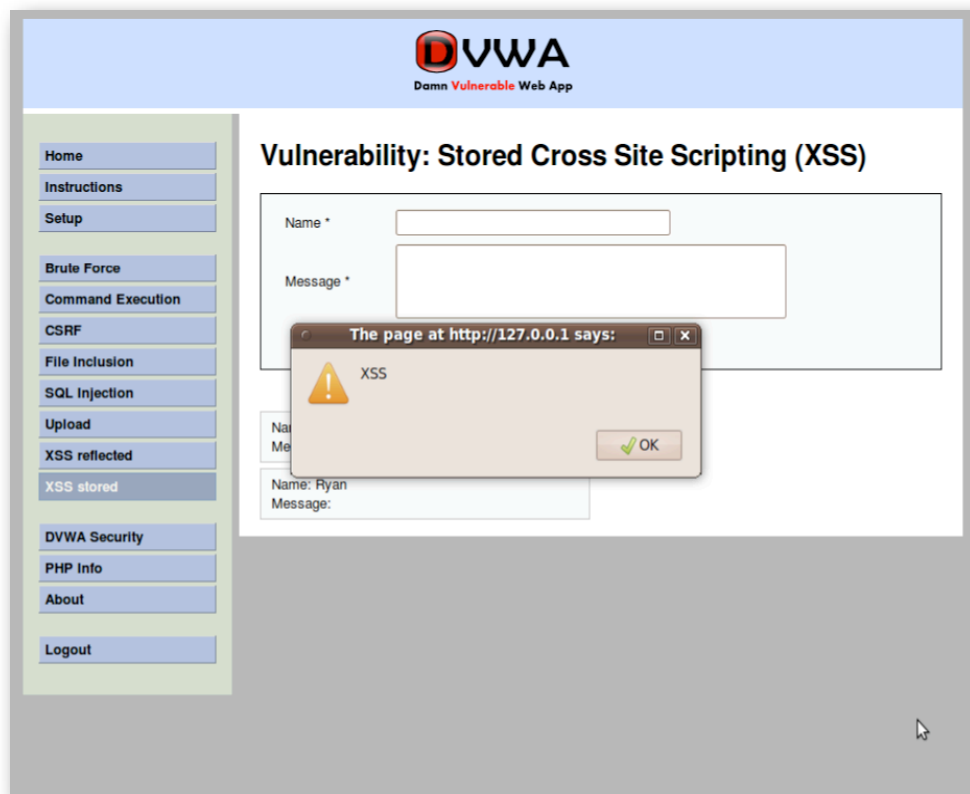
DVWA
Damn Vulnerable Web App

Home
Instructions
Setup

Brute Force
Command Execution
CSRF
File Inclusion
SQL Injection
Upload
XSS reflected
XSS stored

DVWA Security
PHP Info
About

Logout

Vulnerability: Stored Cross Site Scripting (XSS)

Name *

Message *

The page at http://127.0.0.1 says:

XSS

OK

Na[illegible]
Me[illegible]

Name: Ryan
Message: